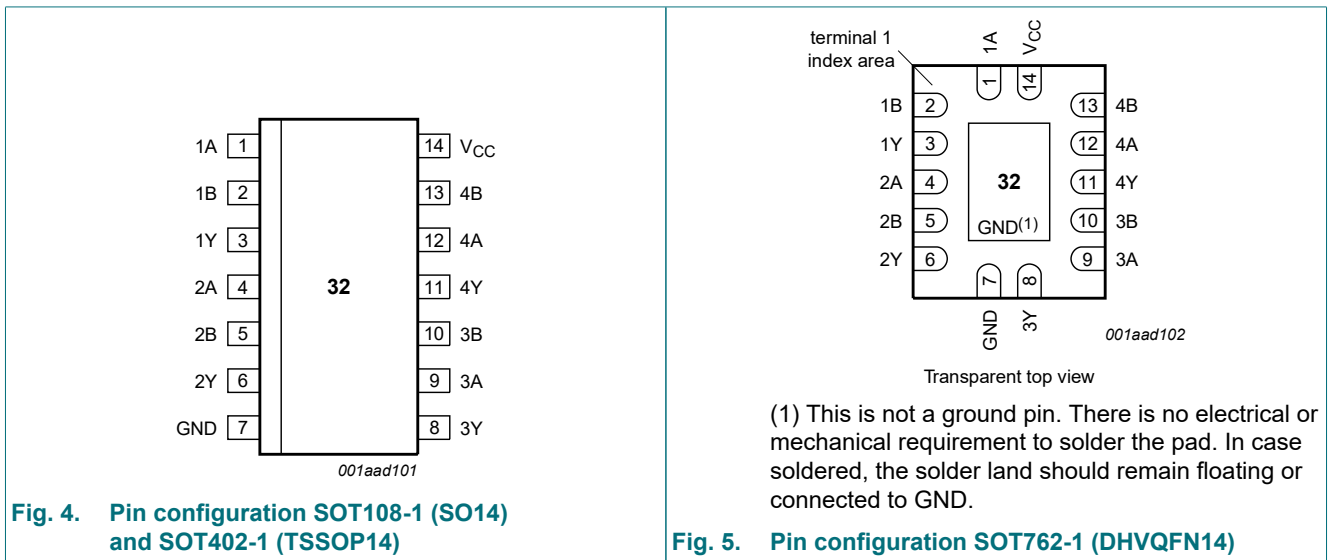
1A 1
1B 2
1Y 3
2A 4
2B 5
2Y 6
GND 7

32

14 $V_{CC}$
13 4B
12 4A
11 4Y
10 3B
9 3A
8 3Y

001aad101

Fig. 4. Pin configuration SOT108-1 (SO14) and SOT402-1 (TSSOP14)

terminal 1 index area

1A $V_{CC}$
1 14

1B 2
1Y 3
2A 4
2B 5
2Y 6

32

GND(1)

13 4B
12 4A
11 4Y
10 3B
9 3A

7 8
GND 3Y

001aad102

Transparent top view

(1) This is not a ground pin. There is no electrical or mechanical requirement to solder the pad. In case soldered, the solder land should remain floating or connected to GND.

Fig. 5. Pin configuration SOT762-1 (DHVQFN14)